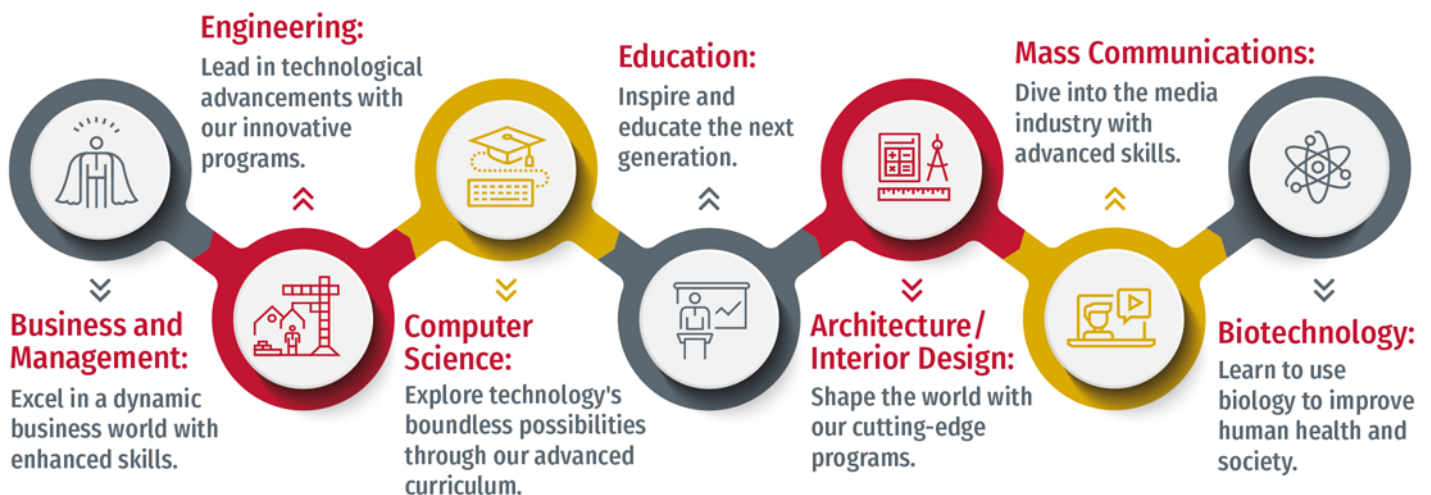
Business and Management:
Excel in a dynamic business world with enhanced skills.

Engineering:
Lead in technological advancements with our innovative programs.

Computer Science:
Explore technology's boundless possibilities through our advanced curriculum.

Education:
Inspire and educate the next generation.

Architecture/ Interior Design:
Shape the world with our cutting-edge programs.

Mass Communications:
Dive into the media industry with advanced skills.

Biotechnology:
Learn to use biology to improve human health and society.